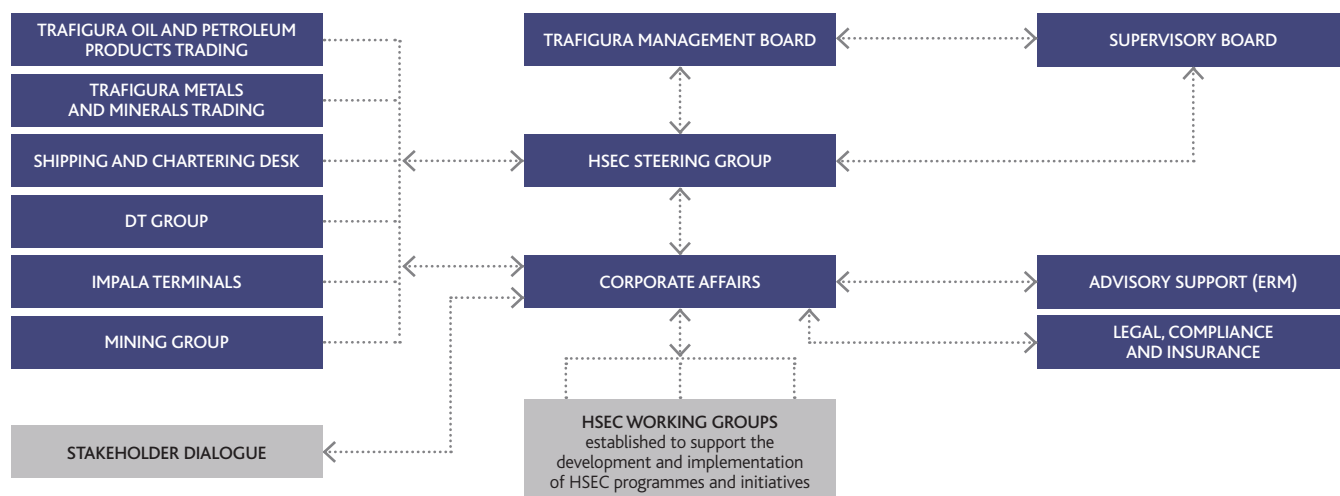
TRAFIGURA OIL AND PETROLEUM PRODUCTS TRADING

TRAFIGURA METALS AND MINERALS TRADING

SHIPPING AND CHARTERING DESK

DT GROUP

IMPALA TERMINALS

MINING GROUP

STAKEHOLDER DIALOGUE

TRAFIGURA MANAGEMENT BOARD

HSEC STEERING GROUP

CORPORATE AFFAIRS

HSEC WORKING GROUPS established to support the development and implementation of HSEC programmes and initiatives

SUPERVISORY BOARD

ADVISORY SUPPORT (ERM)

LEGAL, COMPLIANCE AND INSURANCE